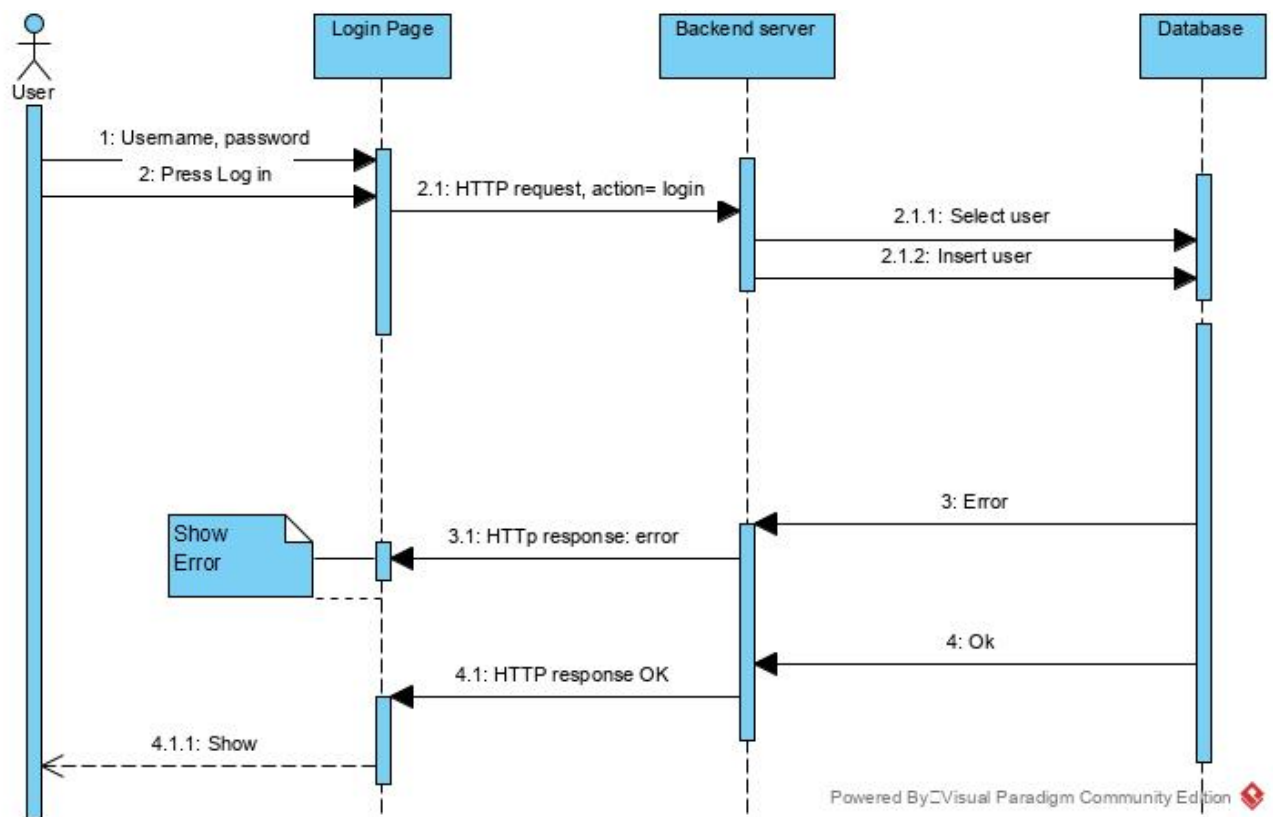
User

Login Page

Backend server

Database

1: Username, password

2: Press Log in

2.1: HTTP request, action= login

2.1.1: Select user

2.1.2: Insert user

3: Error

Show Error

3.1: HTTp response: error

4: Ok

4.1: HTTP response OK

4.1.1: Show

Powered By Visual Paradigm Community Edition